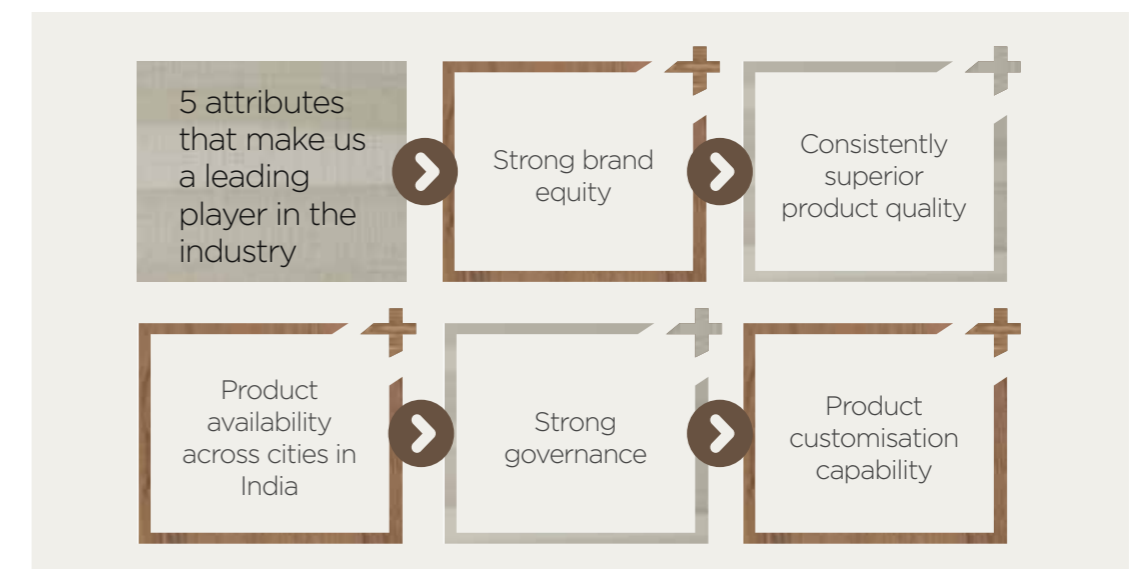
5 attributes that make us a leading player in the industry

Strong brand equity

Consistently superior product quality

Product availability across cities in India

Strong governance

Product customisation capability